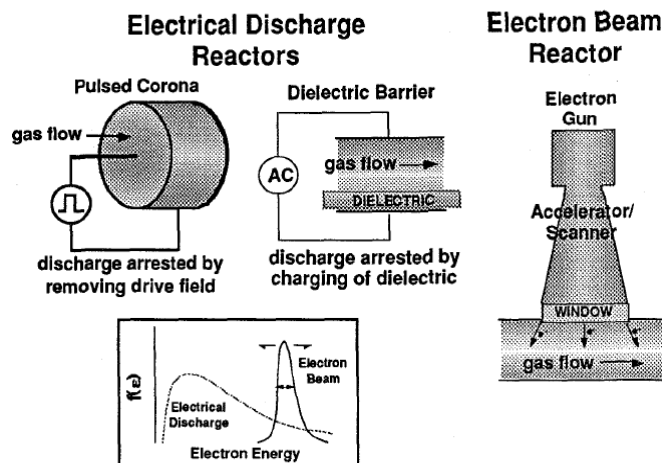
Electrical Discharge Reactors

Pulsed Corona

gas flow

discharge arrested by removing drive field

Dielectric Barrier

AC

gas flow

DIELECTRIC

discharge arrested by charging of dielectric

Electron Beam Reactor

Electron Gun

Accelerator/ Scanner

WINDOW

gas flow

f(ε)

Electrical Discharge

Electron Beam

Electron Energy